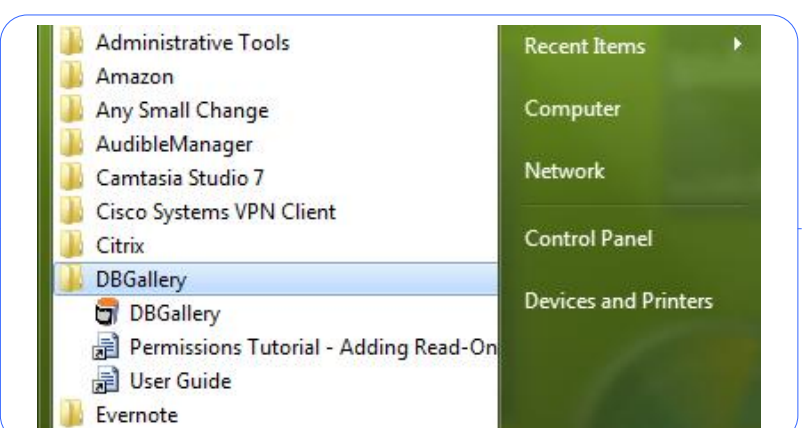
Administrative Tools
Amazon
Any Small Change
AudibleManager
Camtasia Studio 7
Cisco Systems VPN Client
Citrix
DBGallery
DBGallery
Permissions Tutorial - Adding Read-On
User Guide
Evernote

Recent Items
Computer
Network
Control Panel
Devices and Printers